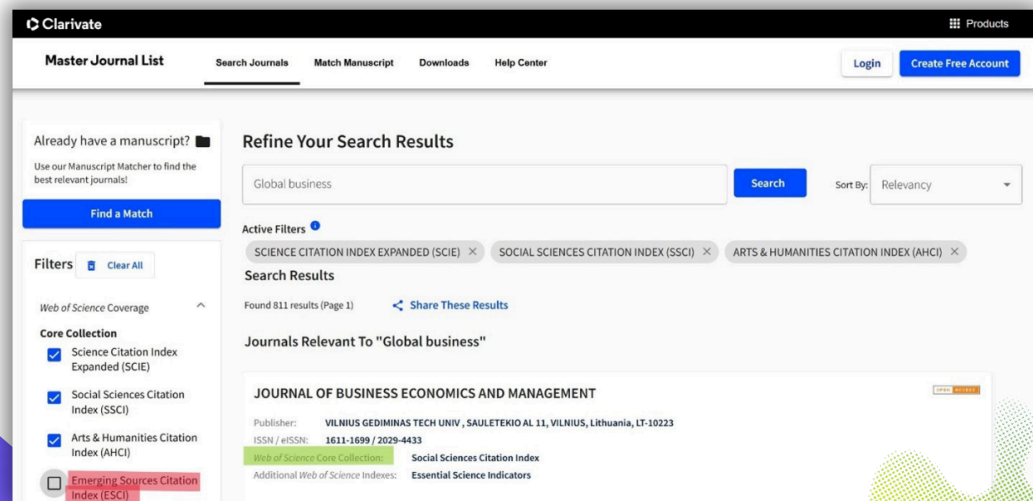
Clarivate

Products

Master Journal List

Search Journals

Match Manuscript

Downloads

Help Center

Login

Create Free Account

Already have a manuscript?

Use our Manuscript Matcher to find the best relevant journals!

Find a Match

Filters

Clear All

Web of Science Coverage

Core Collection

Science Citation Index Expanded (SCIE)

Social Sciences Citation Index (SSCI)

Arts & Humanities Citation Index (AHCI)

Emerging Sources Citation Index (ESCI)

Refine Your Search Results

Global business

Search

Sort By:

Relevancy

Active Filters

SCIENCE CITATION INDEX EXPANDED (SCIE) ×

SOCIAL SCIENCES CITATION INDEX (SSCI) ×

ARTS & HUMANITIES CITATION INDEX (AHCI) ×

Search Results

Found 811 results (Page 1)

Share These Results

Journals Relevant To "Global business"

JOURNAL OF BUSINESS ECONOMICS AND MANAGEMENT

OPEN ACCESS

Publisher: VILNIUS GEDIMINAS TECH UNIV , SAULETEKIO AL 11, VILNIUS, Lithuania, LT-10223

ISSN / eISSN: 1611-1699 / 2029-4433

Web of Science Core Collection: Social Sciences Citation Index

Additional Web of Science Indexes: Essential Science Indicators